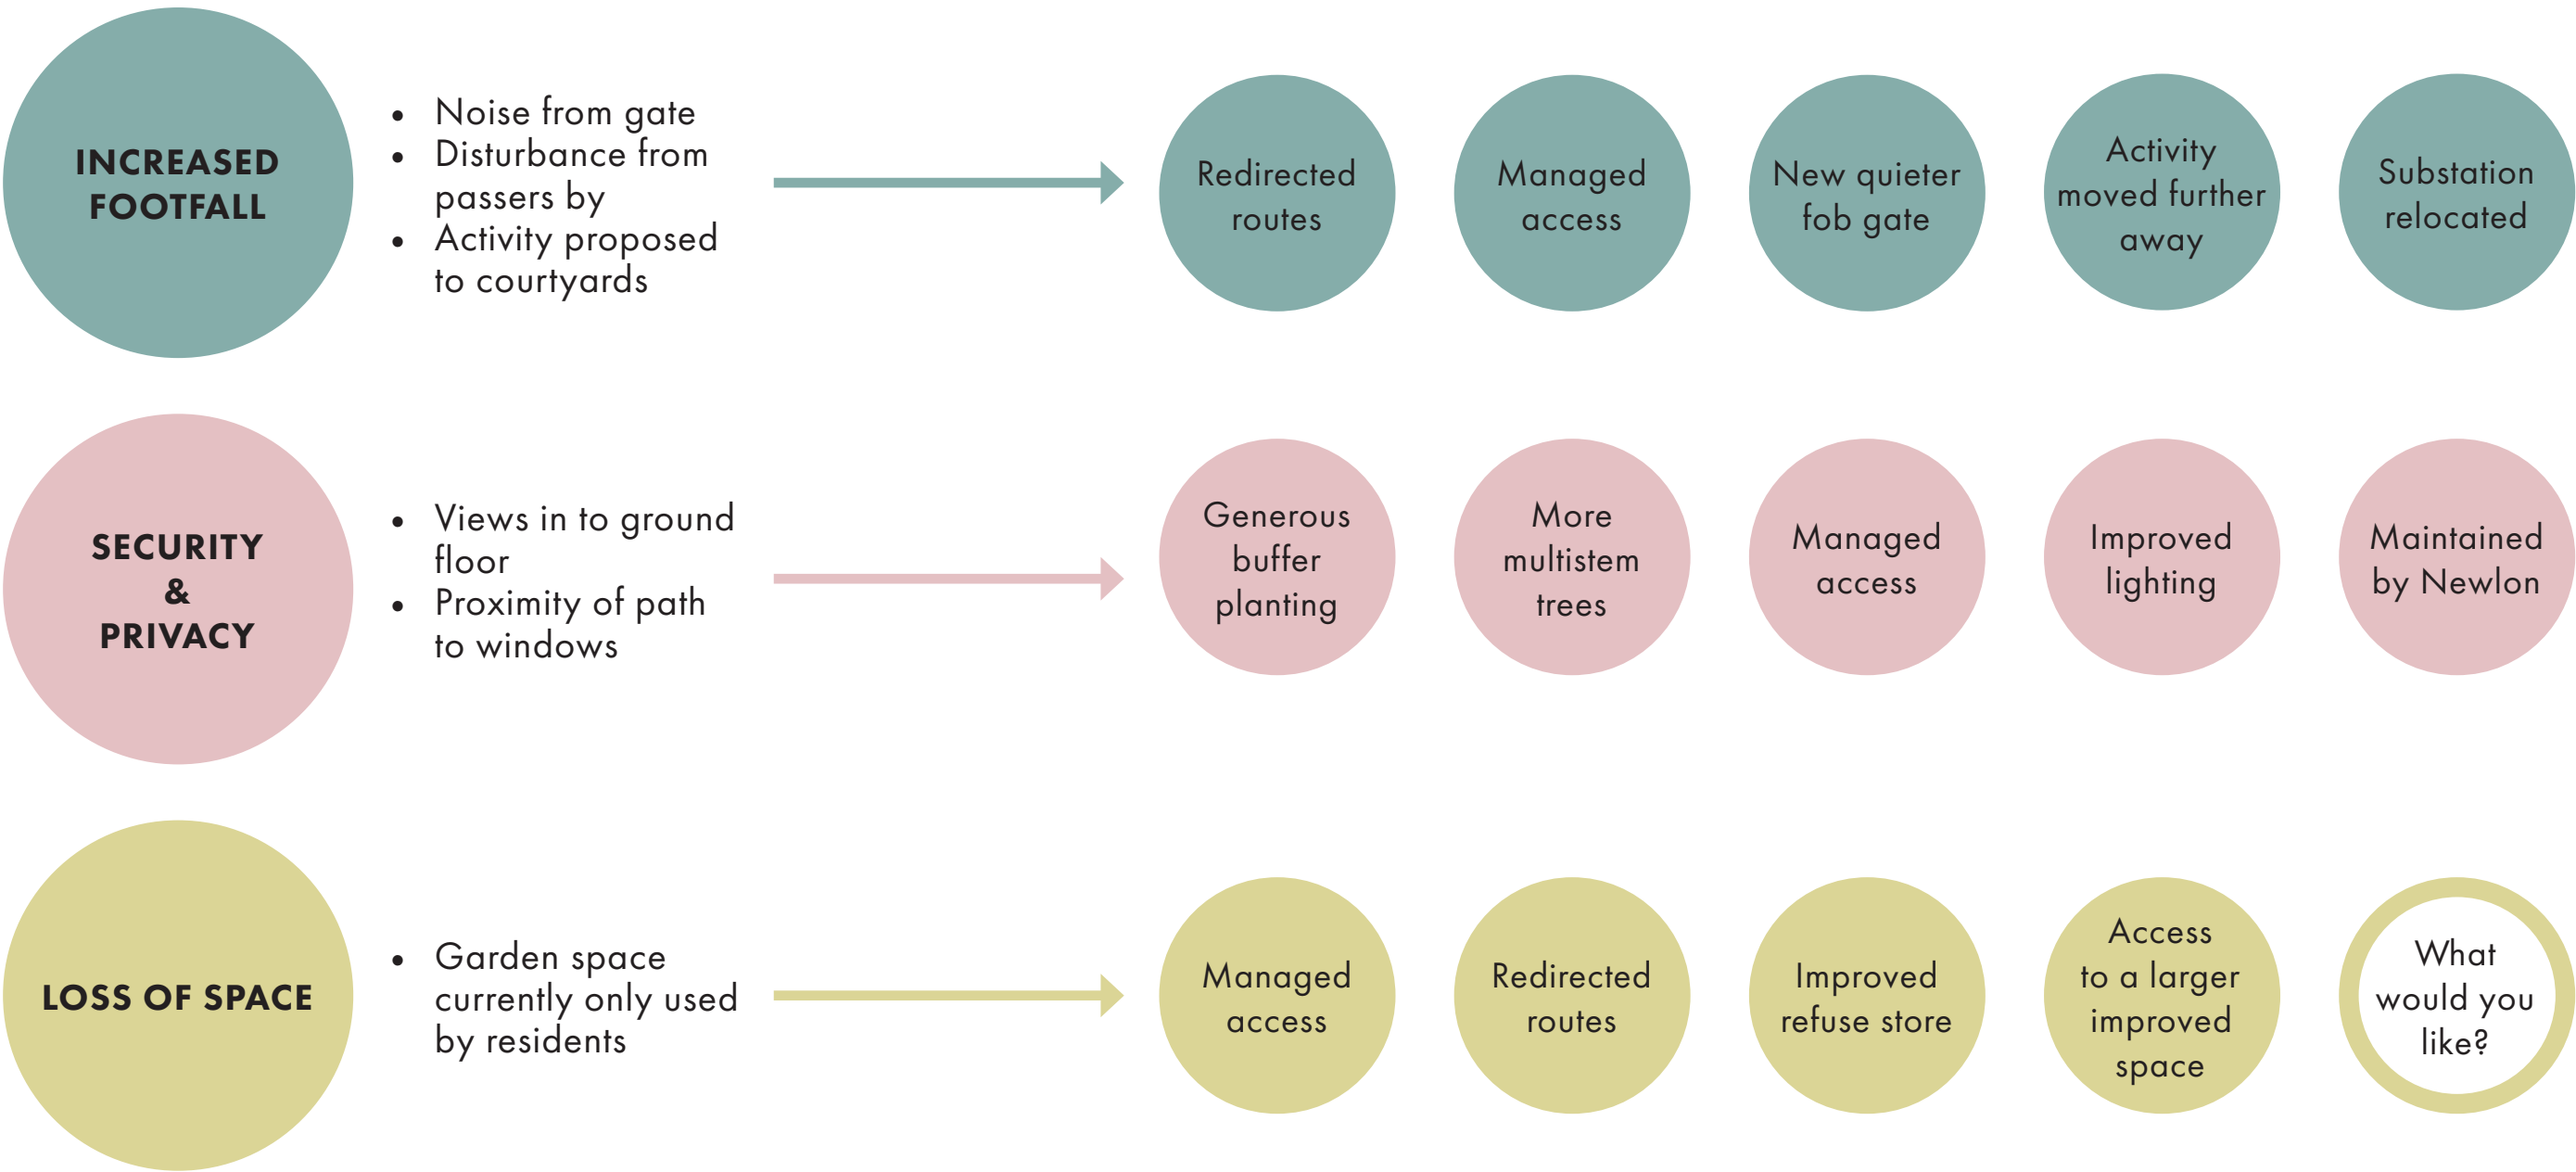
INCREASED FOOTFALL

- Noise from gate
- Disturbance from passers by
- Activity proposed to courtyards

Redirected routes

Managed access

New quieter fob gate

Activity moved further away

Substation relocated

SECURITY & PRIVACY

- Views in to ground floor
- Proximity of path to windows

Generous buffer planting

More multistem trees

Managed access

Improved lighting

Maintained by Newlon

LOSS OF SPACE

- Garden space currently only used by residents

Managed access

Redirected routes

Improved refuse store

Access to a larger improved space

What would you like?